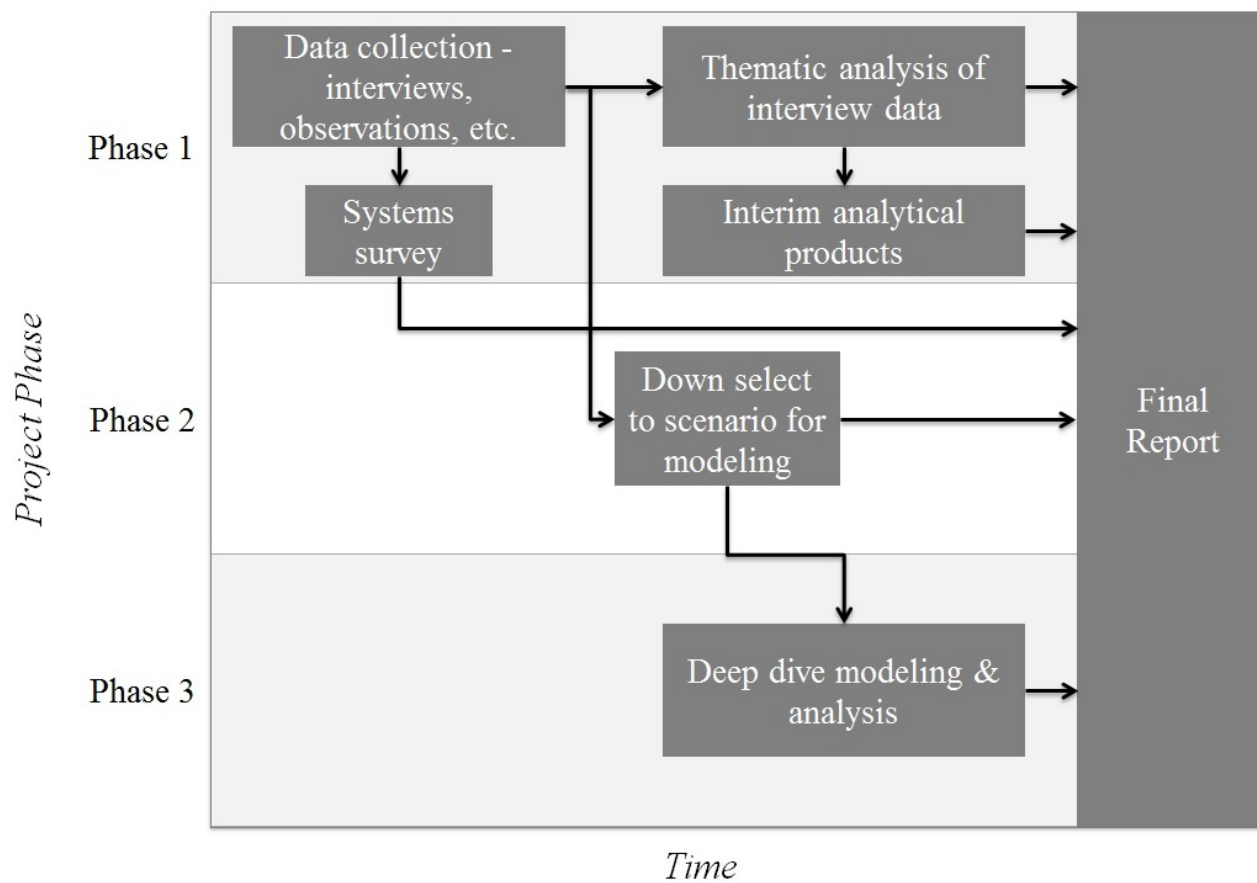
Project Phase

Phase 1

Data collection - interviews, observations, etc.

Thematic analysis of interview data

Systems survey

Interim analytical products

Phase 2

Down select to scenario for modeling

Final Report

Phase 3

Deep dive modeling & analysis

Time